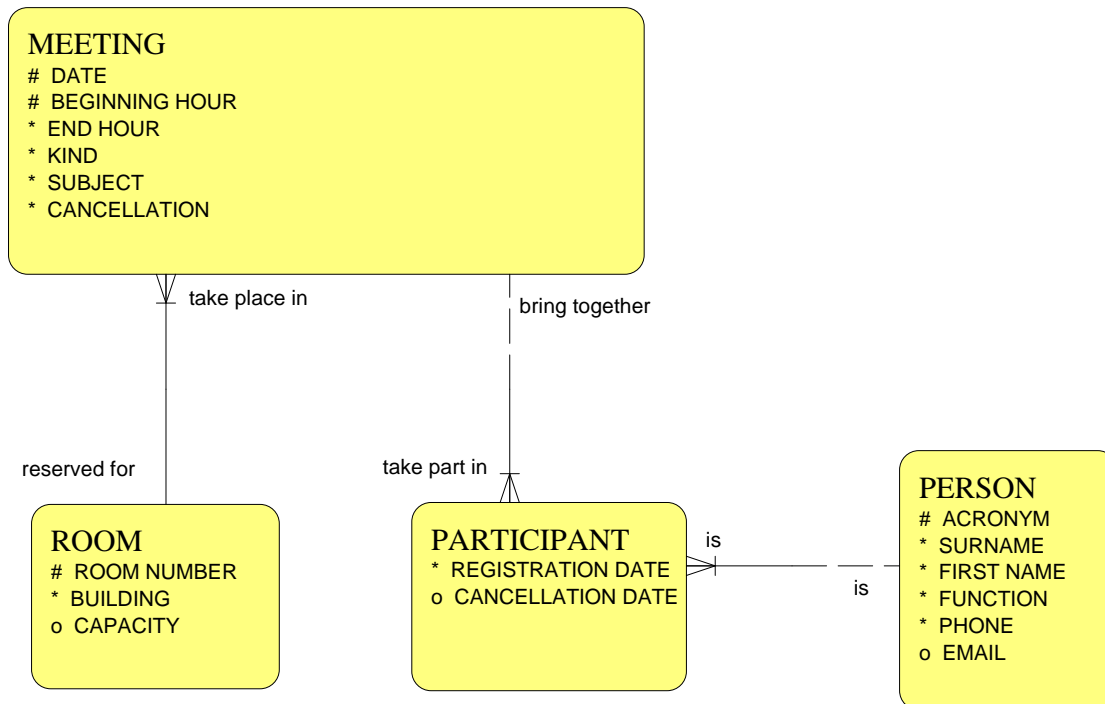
MEETING
# DATE
# BEGINNING HOUR
* END HOUR
* KIND
* SUBJECT
* CANCELLATION

take place in

bring together

reserved for

take part in

ROOM
# ROOM NUMBER
* BUILDING
o CAPACITY

PARTICIPANT
* REGISTRATION DATE
o CANCELLATION DATE

is

is

PERSON
# ACRONYM
* SURNAME
* FIRST NAME
* FUNCTION
* PHONE
o EMAIL